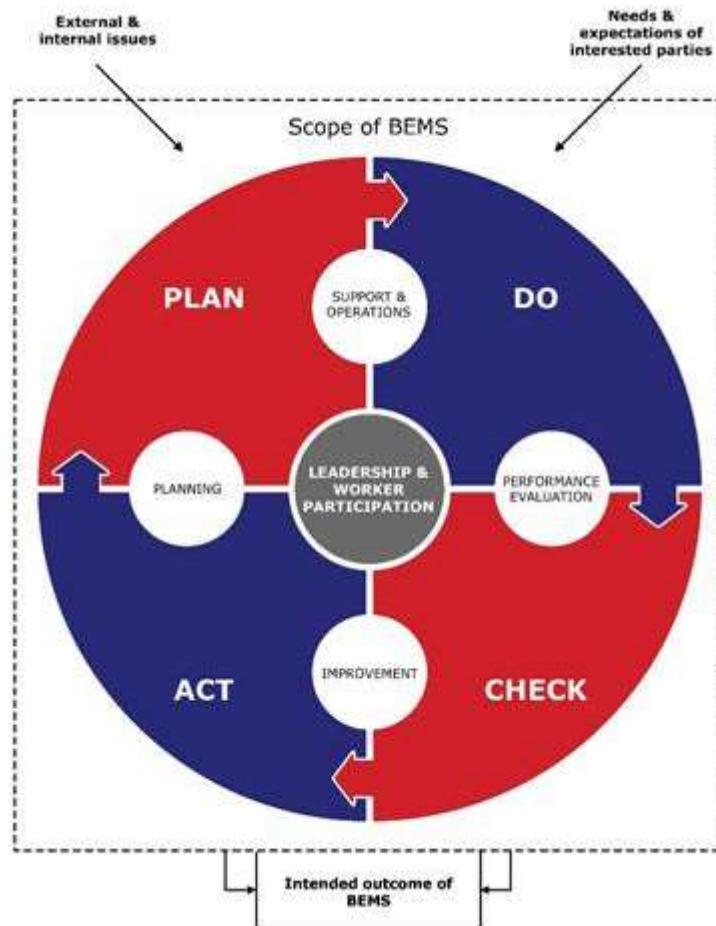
External & internal issues

Needs & expectations of interested parties

Scope of BEMS

PLAN

SUPPORT & OPERATIONS

DO

PLANNING

LEADERSHIP & WORKER PARTICIPATION

PERFORMANCE EVALUATION

ACT

IMPROVEMENT

CHECK

Intended outcome of BEMS